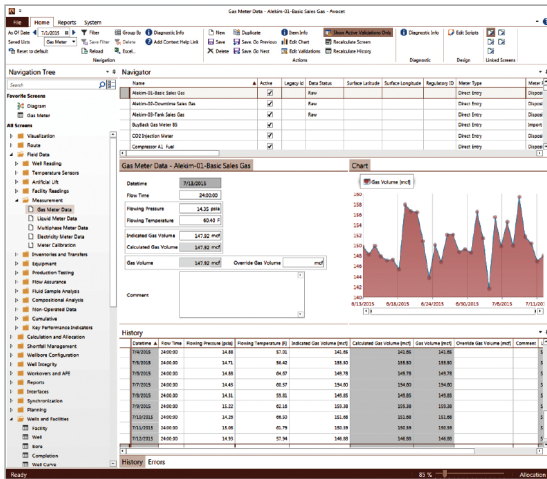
Gas Meter Data - Aleixm-01-Basic Sales Gas - Avocet

File Home Reports System

As Of Date 7/1/2018 Filter Group By Diagnostic Info New Duplicate Item Info Show Active Validations Only Diagnostic Info Edit Scripts
Saved Lists Gas Meter Save Filter Delete Add Context Help Link Save Save, Go Previous Edit Chart Recalculate Screen
Revert to default Reload Excel... Delete Save, Go Next Edit Validations Recalculate History
Navigation Actions Diagnostic Design Limited Screens

Navigation Tree
Search
Favorite Screens
Diagram
Gas Meter
All Screens
Visualization
Route
Field Data
Well Reading
Temperature Sensors
Artificial Lift
Facility Readings
Measurement
Gas Meter Data
Liquid Meter Data
Multiphase Meter Data
Electricity Meter Data
Meter Calibration
Inventories and Transfers
Equipment
Production Testing
Flow Assurance
Fluid Sample Analysis
Compositional Analysis
Non-Operated Data
Cumulative
Key Performance Indicators
Calculation and Allocation
Shortfall Management
Wellbore Configuration
Well Integrity
Workovers and AFE
Reports
Interfaces
Synchronization
Planning
Wells and Facilities
Facility
Well
Bore
Completion
Well Curve

Navigator

| Name | Active | Legacy Id | Data Status | Surface Latitude | Surface Longitude | Regulatory ID | Meter Type | Meter |
|---|---|---|---|---|---|---|---|---|
| Aleixm-01-Basic Sales Gas | ✔ | | Raw | | | | Direct Entry | |
| Aleixm-30-Downtime Sales Gas | ✔ | | Raw | | | | Direct Entry | |
| Aleixm-30-Tank Sales Gas | ✔ | | Raw | | | | Direct Entry | |
| BuyBack Gas Meter 85 | ✔ | | | | | | Direct Entry | Import |
| CO2 Injection Meter | ✔ | | | | | | Direct Entry | |
| Compressor A1 Fuel | ✔ | | | | | | Direct Entry | |

Gas Meter Data - Aleixm-01-Basic Sales Gas

Datetime 7/13/2015
Flow Time 24:00:00
Flowing Pressure 14.35 psia
Flowing Temperature 60.49 F
Indicated Gas Volume 147.92 mcf
Calculated Gas Volume 147.92 mcf
Gas Volume 147.92 mcf Override Gas Volume mcf
Comment

Chart
Gas Volume (mcf)
160 158 156 154 152 150 148 146 144 142 140
6/13/2015 6/18/2015 6/24/2015 6/30/2015 7/6/2015 7/12/2015

History

| Datetime | Flow Time | Flowing Pressure (psia) | Flowing Temperature (F) | Indicated Gas Volume (mcf) | Calculated Gas Volume (mcf) | Gas Volume (mcf) | Override Gas Volume (mcf) | Comment |
|---|---|---|---|---|---|---|---|---|
| 7/4/2015 | 24:00:00 | 14.88 | 67.01 | 141.86 | 141.86 | 141.86 | | |
| 7/5/2015 | 24:00:00 | 14.88 | 66.42 | 159.93 | 159.93 | 159.93 | | |
| 7/6/2015 | 24:00:00 | 14.88 | 66.57 | 149.78 | 149.78 | 149.78 | | |
| 7/7/2015 | 24:00:00 | 14.88 | 66.57 | 154.00 | 154.00 | 154.00 | | |
| 7/8/2015 | 24:00:00 | 14.88 | 66.52 | 146.01 | 146.01 | 146.01 | | |
| 7/9/2015 | 24:00:00 | 14.88 | 63.32 | 147.01 | 147.01 | 147.01 | | |
| 7/10/2015 | 24:00:00 | 15.22 | 62.18 | 155.28 | 155.28 | 155.28 | | |
| 7/11/2015 | 24:00:00 | 14.88 | 59.68 | 153.10 | 153.10 | 153.10 | | |
| 7/12/2015 | 24:00:00 | 14.88 | 61 | 148.23 | 148.23 | 148.23 | | |
| 7/13/2015 | 24:00:00 | 14.35 | 57.54 | 148.35 | 148.35 | 148.35 | | |

History Errors
Ready 81 % Allocation